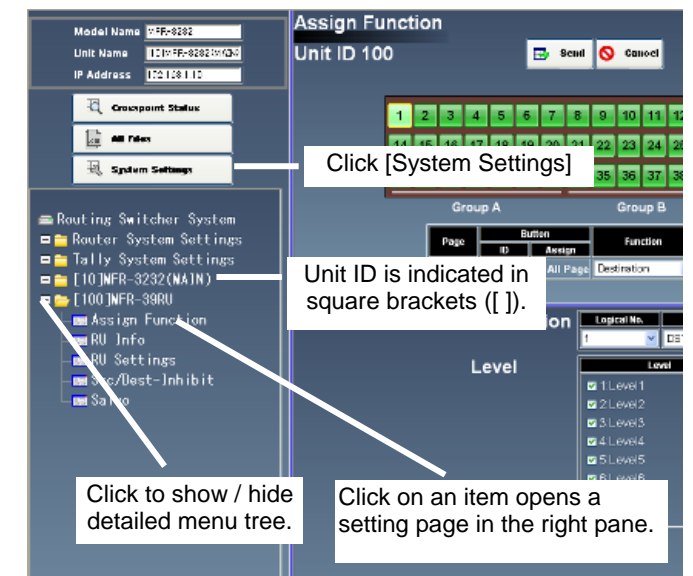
Model Name NFR-3232
Unit Name [10]NFR-3232(MAIN)
IP Address 172.16.1.10

Crosspoint Status
All Files
System Settings

Routing Switcher System
Router System Settings
Tally System Settings
[10]NFR-3232(MAIN)
[100]NFR-39RU
Assign Function
RU Info
RU Settings
Src/Dest-Inhibit
Salvo

Assign Function
Unit ID 100
Send
Cancel

1 2 3 4 5 6 7 8 9 10 11 12
14 15 16 17 18 19 20 21 22 23 24 25
35 36 37 38

Group A
Group B

| Page | Button ID | Button Assign | Function |
|---|---|---|---|
| | | All Page | Destination |

Logical No.
1
DST

Level

Level
1:Level1
2:Level2
3:Level3
4:Level4
5:Level5
6:Level6

Click [System Settings]

Unit ID is indicated in square brackets ([ ]).

Click to show / hide detailed menu tree.

Click on an item opens a setting page in the right pane.